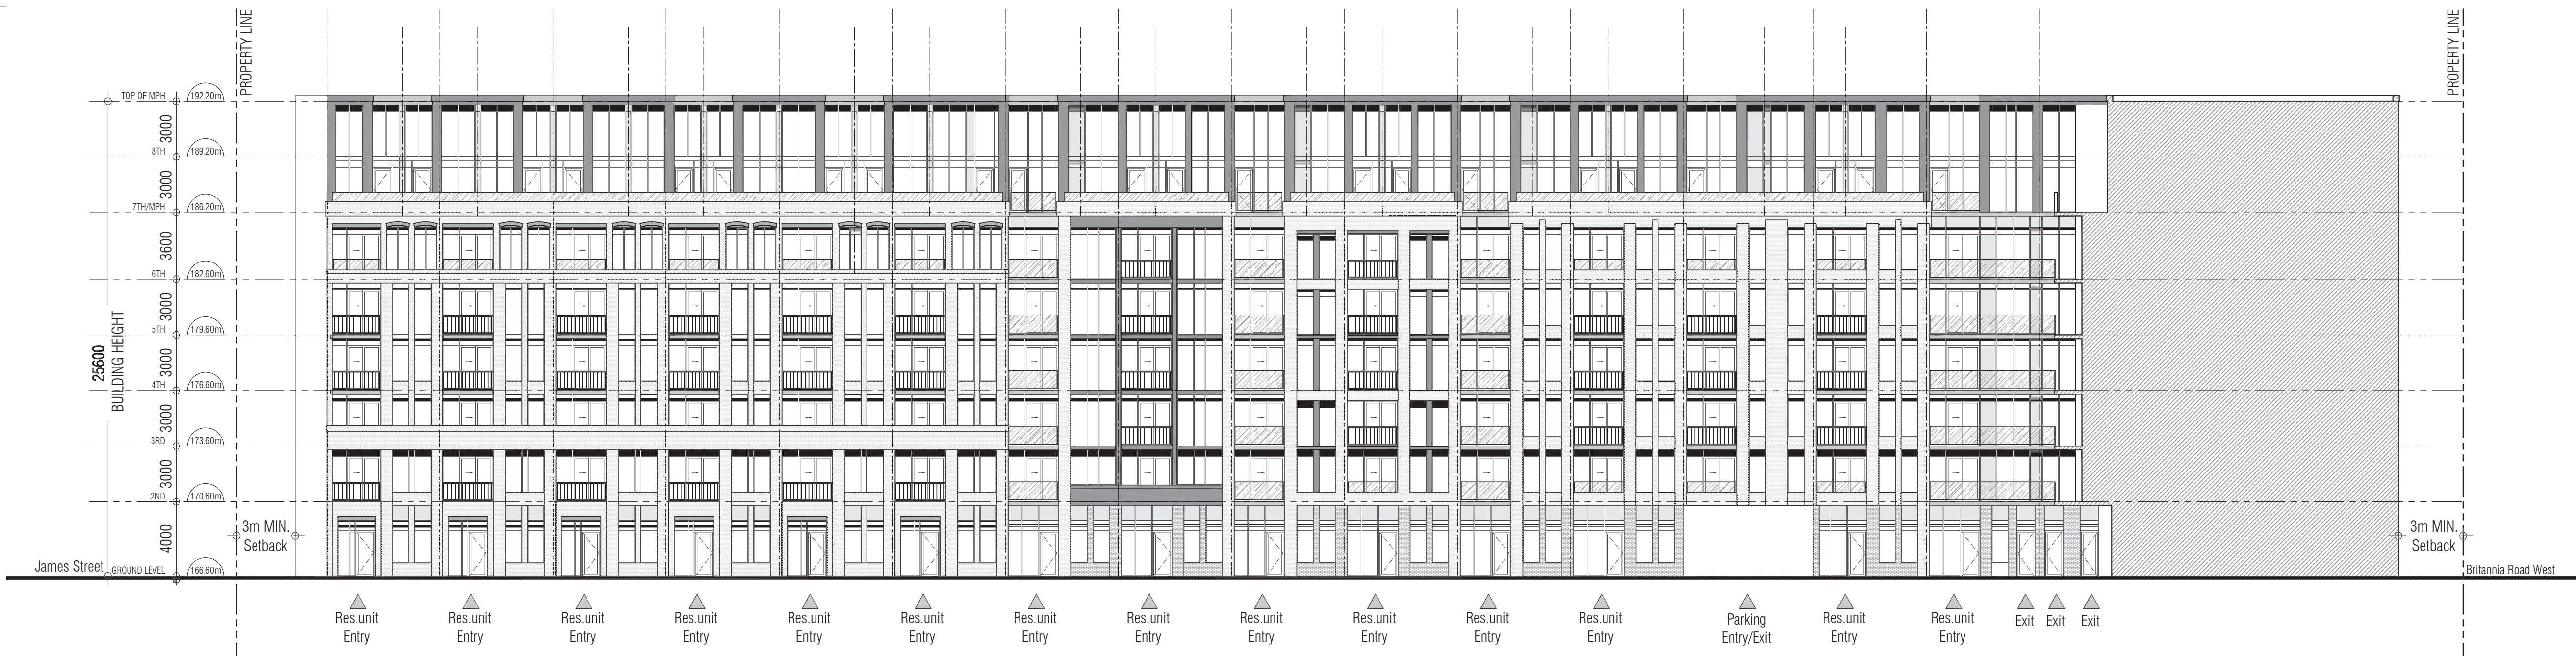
PROPERTY LINE

PROPERTY LINE

TOP OF MPH 192.20m

3000

8TH 189.20m

3000

7TH/MPH 186.20m

3600

6TH 182.60m

3000

5TH 179.60m

3000

4TH 176.60m

3000

3RD 173.60m

3000

2ND 170.60m

4000

GROUND LEVEL 166.60m

25600
BUILDING HEIGHT

James Street

3m MIN. Setback

3m MIN. Setback

Britannia Road West

Res.unit Entry

Res.unit Entry

Res.unit Entry

Res.unit Entry

Res.unit Entry

Res.unit Entry

Res.unit Entry

Res.unit Entry

Res.unit Entry

Res.unit Entry

Res.unit Entry

Res.unit Entry

Parking Entry/Exit

Res.unit Entry

Res.unit Entry

Exit

Exit

Exit